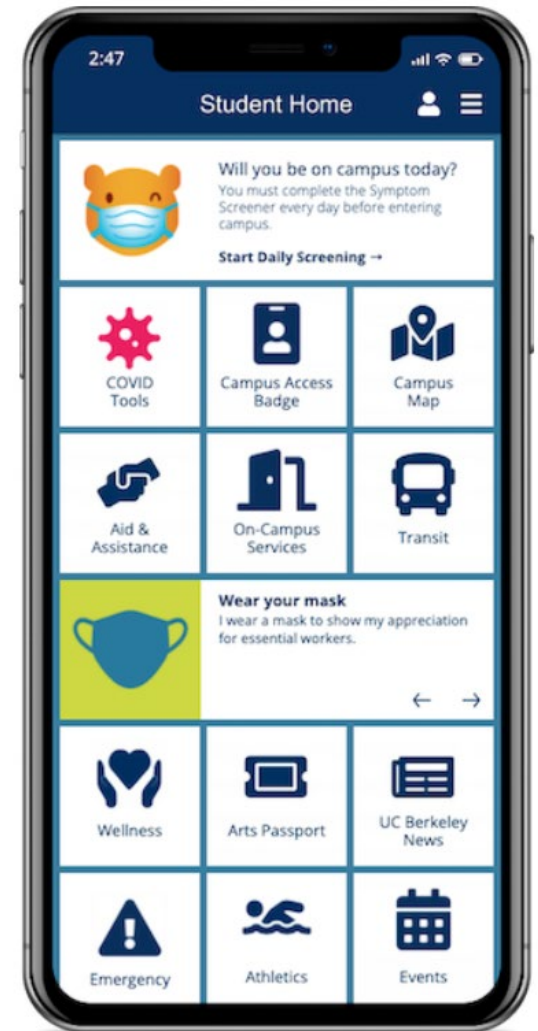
2:47

Student Home

Will you be on campus today?
You must complete the Symptom Screener every day before entering campus.

Start Daily Screening →

COVID Tools

Campus Access Badge

Campus Map

Aid & Assistance

On-Campus Services

Transit

Wear your mask
I wear a mask to show my appreciation for essential workers.

← →

Wellness

Arts Passport

UC Berkeley News

Emergency

Athletics

Events